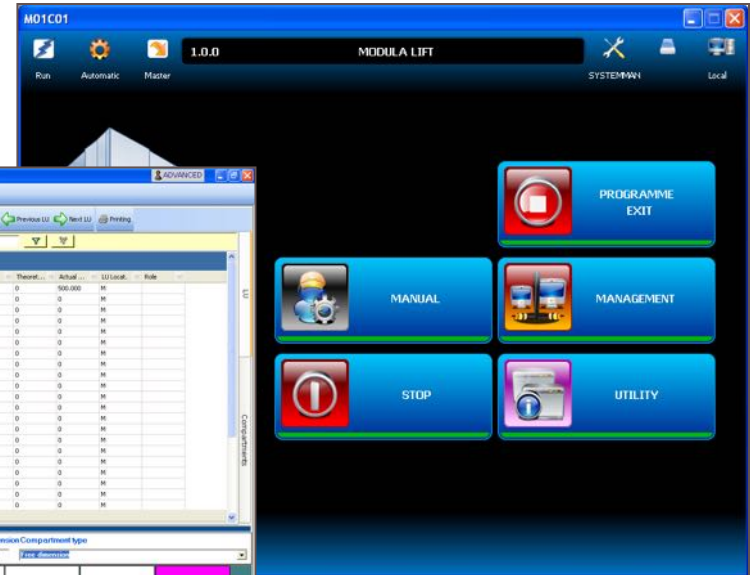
M01C01

Run Automatic Master 1.0.0 MODULA LIFT SYSTEMMAN Local

ADVANCED

Previous LU Next LU Printing

| Theoret... | Actual ... | LU Locat. | Role |
|---|---|---|---|
| 0 | 500.000 | M | |
| 0 | 0 | M | |
| 0 | 0 | M | |
| 0 | 0 | M | |
| 0 | 0 | M | |
| 0 | 0 | M | |
| 0 | 0 | M | |
| 0 | 0 | M | |
| 0 | 0 | M | |
| 0 | 0 | M | |
| 0 | 0 | M | |
| 0 | 0 | M | |
| 0 | 0 | M | |
| 0 | 0 | M | |
| 0 | 0 | M | |
| 0 | 0 | M | |
| 0 | 0 | M | |
| 0 | 0 | M | |
| 0 | 0 | M | |
| 0 | 0 | M | |
| 0 | 0 | M | |

LU

Compartments

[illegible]ension Compartment type

Free dimension

PROGRAMME EXIT

MANUAL

MANAGEMENT

STOP

UTILITY